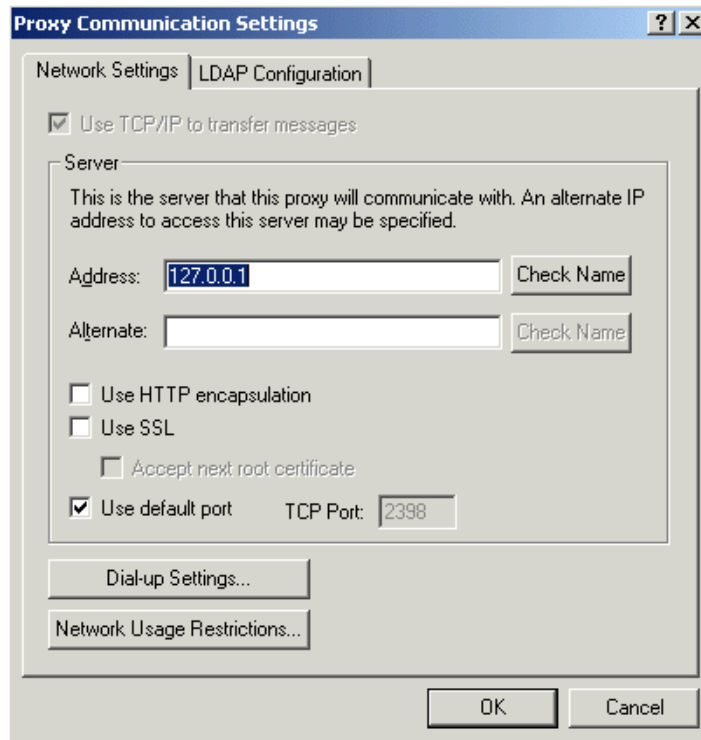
Proxy Communication Settings ? X

Network Settings | LDAP Configuration

Use TCP/IP to transfer messages

Server

This is the server that this proxy will communicate with. An alternate IP address to access this server may be specified.

Address: 127.0.0.1 Check Name

Alternate: Check Name

Use HTTP encapsulation

Use SSL

Accept next root certificate

Use default port TCP Port: 2398

Dial-up Settings...

Network Usage Restrictions...

OK Cancel